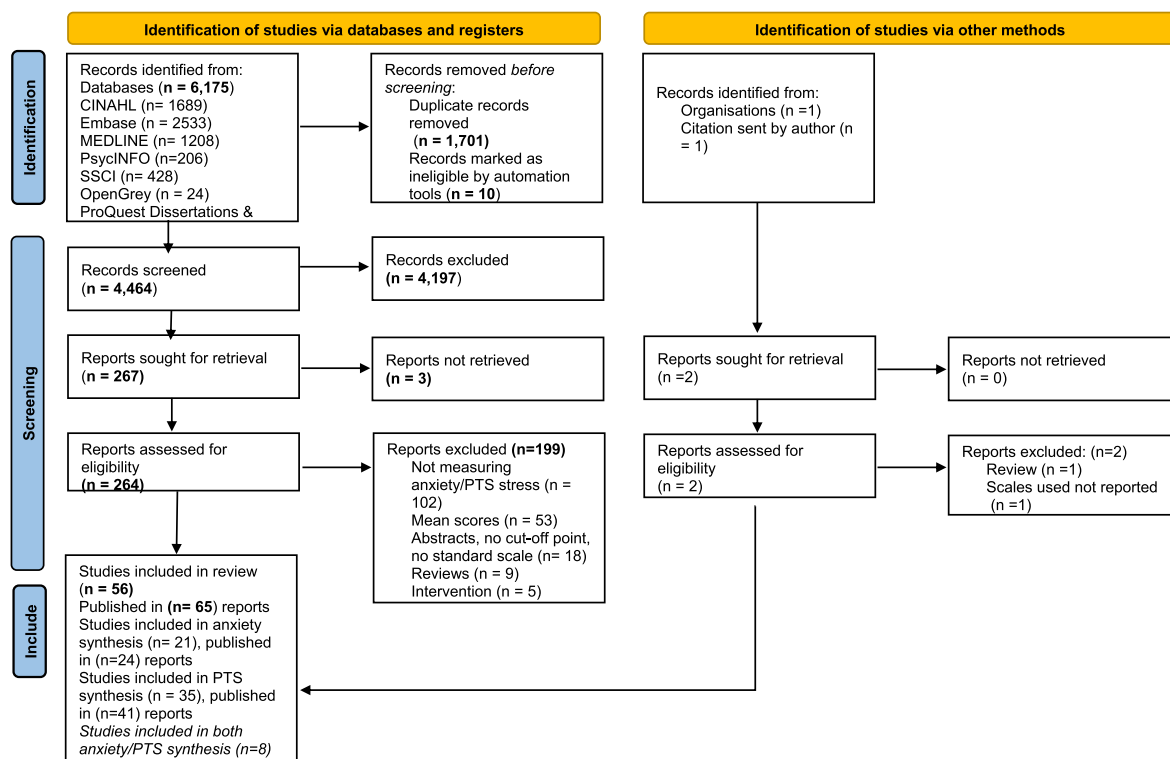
Identification of studies via databases and registers

Identification of studies via other methods

Identification

Records identified from:
Databases (**n = 6,175**)
CINAHL (n= 1689)
Embase (n = 2533)
MEDLINE (n= 1208)
PsycINFO (n=206)
SSCI (n= 428)
OpenGrey (n = 24)
ProQuest Dissertations &

Records removed *before screening*:
Duplicate records removed
(**n = 1,701)**
Records marked as ineligible by automation tools (**n = 10**)

Records identified from:
Organisations (n =1)
Citation sent by author (n = 1)

Screening

Records screened
(**n = 4,464**)

Records excluded
(**n = 4,197**)

Reports sought for retrieval
(**n = 267)**

Reports not retrieved
**(n = 3)**

Reports sought for retrieval
(n =2)

Reports not retrieved
(n = 0)

Reports assessed for eligibility
**(n = 264)**

Reports excluded **(n=199)**
Not measuring anxiety/PTS stress (n = 102)
Mean scores (n = 53)
Abstracts, no cut-off point, no standard scale (n = 18)
Reviews (n = 9)
Intervention (n = 5)

Reports assessed for eligibility
(n = 2)

Reports excluded: (n=2)
Review (n =1)
Scales used not reported (n =1)

Include

Studies included in review
(**n = 56)**
Published in (**n= 65**) reports
Studies included in anxiety synthesis (n= 21), published in (n=24) reports
Studies included in PTS synthesis (n = 35), published in (n=41) reports
*Studies included in both anxiety/PTS synthesis (n=8)*